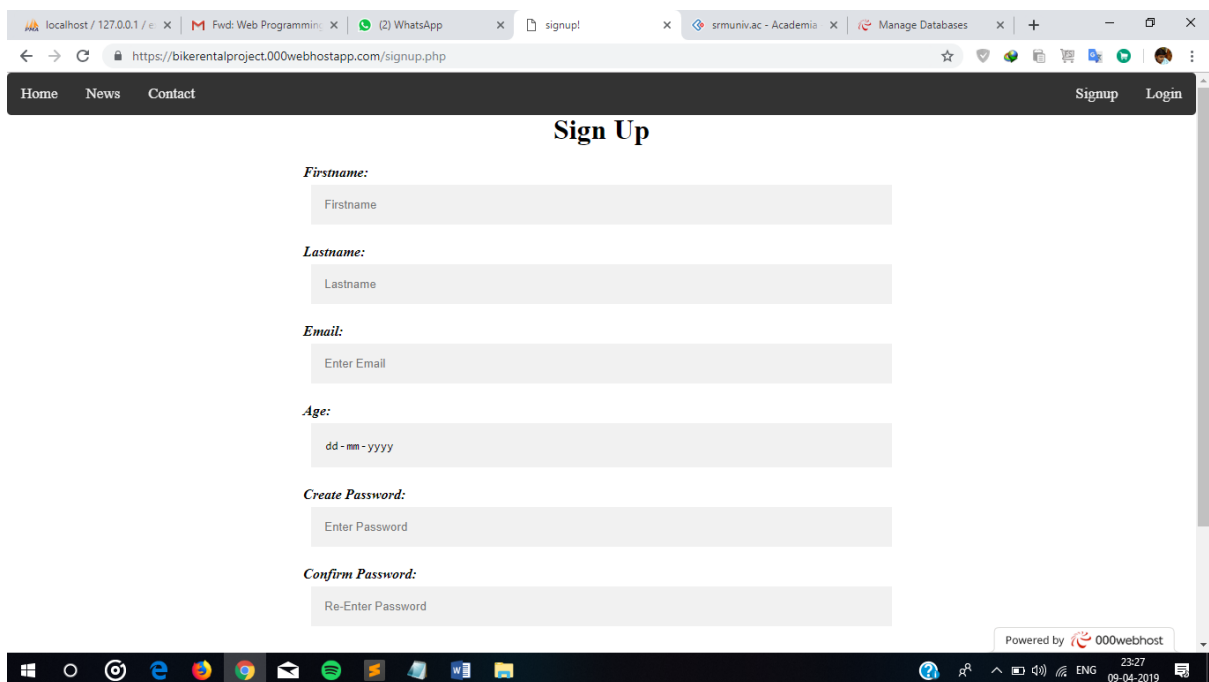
localhost / 127.0.0.1 / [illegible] ×
Fwd: Web Programming ×
(2) WhatsApp ×
signup! ×
srmuniv.ac - Academia ×
Manage Databases ×
+

https://bikerentalproject.000webhostapp.com/signup.php

Home News Contact Signup Login

Sign Up

Firstname:
Firstname

Lastname:
Lastname

Email:
Enter Email

Age:
dd-mm-yyyy

Create Password:
Enter Password

Confirm Password:
Re-Enter Password

Powered by 000webhost

ENG 23:27 09-04-2019